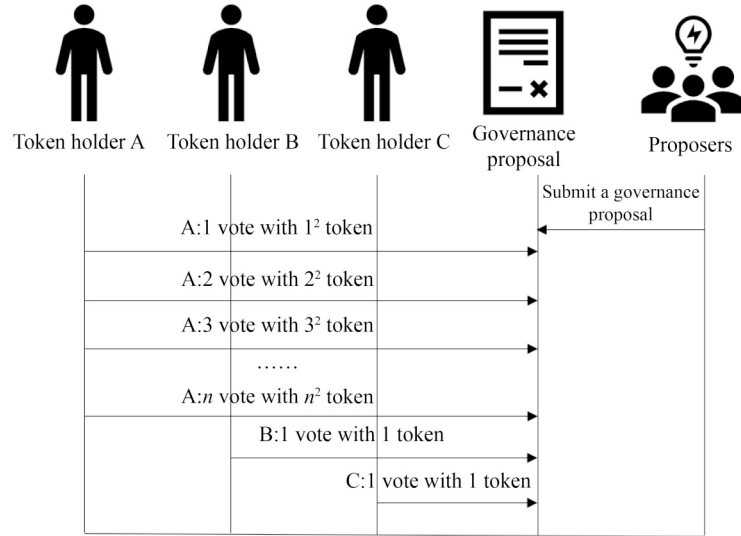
Token holder A

Token holder B

Token holder C

Governance proposal

Proposers

Submit a governance proposal

A:1 vote with $1^2$ token

A:2 vote with $2^2$ token

A:3 vote with $3^2$ token

……

A:$n$ vote with $n^2$ token

B:1 vote with 1 token

C:1 vote with 1 token